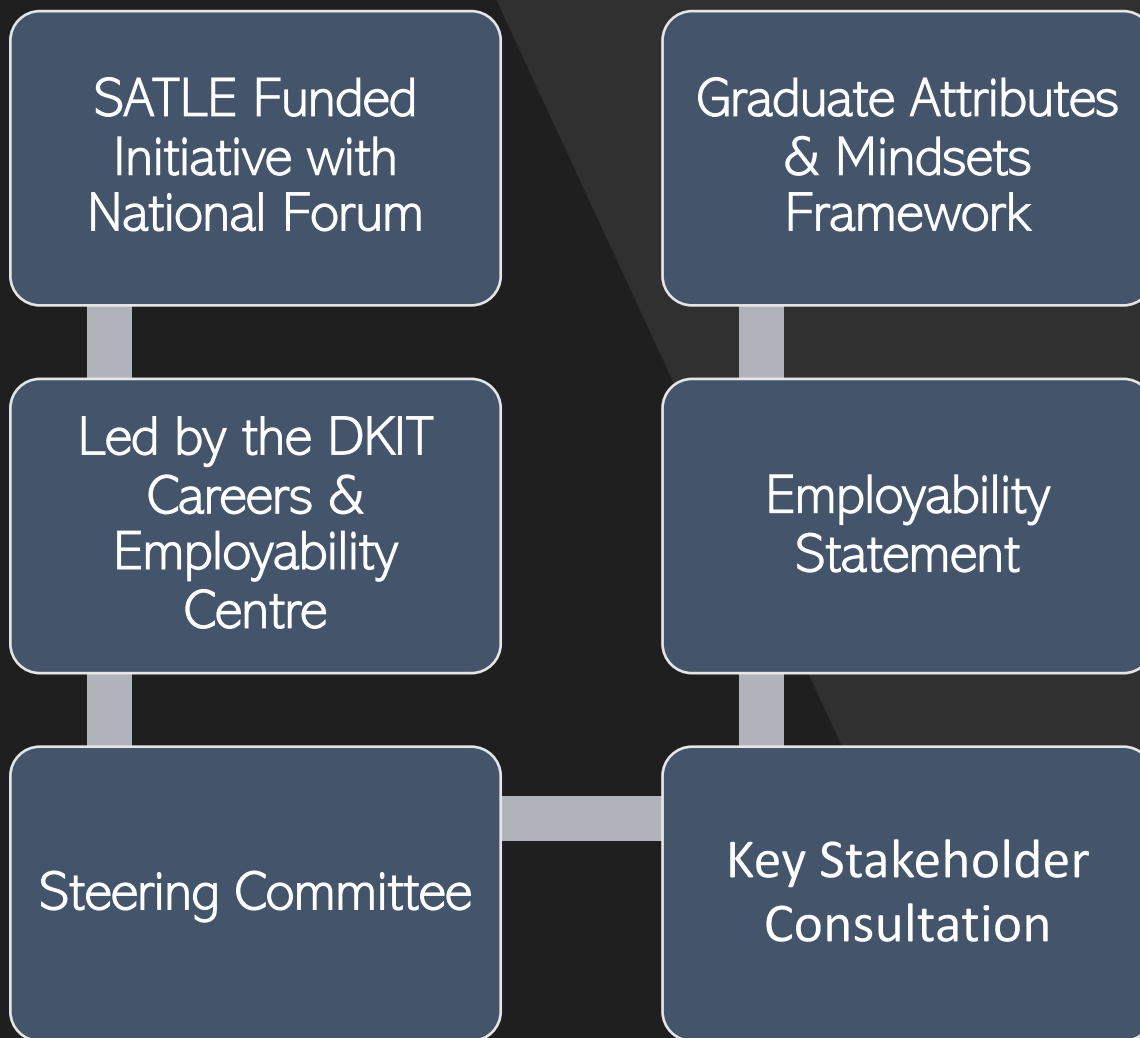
SATLE Funded Initiative with National Forum

Led by the DKIT Careers & Employability Centre

Steering Committee

Key Stakeholder Consultation

Employability Statement

Graduate Attributes & Mindsets Framework